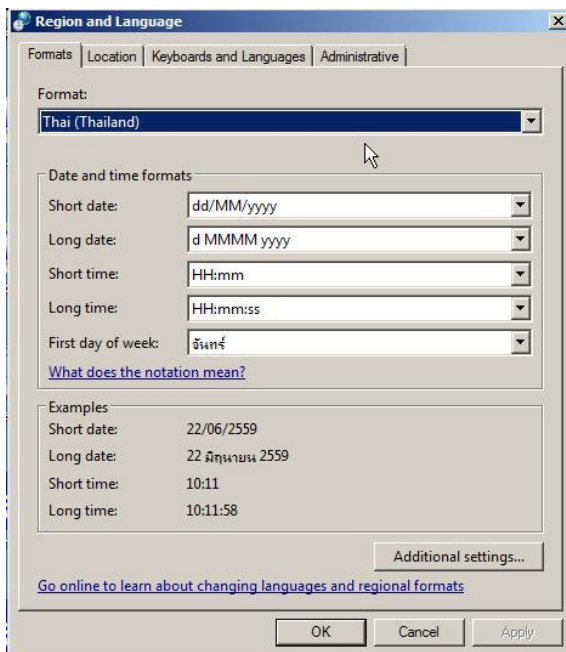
Region and Language

Formats | Location | Keyboards and Languages | Administrative

Format:
Thai (Thailand)

Date and time formats

| | |
|---|---|
| Short date: | dd/MM/yyyy |
| Long date: | d MMMM yyyy |
| Short time: | HH:mm |
| Long time: | HH:mm:ss |
| First day of week: | จันทร์ |

What does the notation mean?

Examples

| | |
|---|---|
| Short date: | 22/06/2559 |
| Long date: | 22 มิถุนายน 2559 |
| Short time: | 10:11 |
| Long time: | 10:11:58 |

Additional settings...

Go online to learn about changing languages and regional formats

OK Cancel Apply